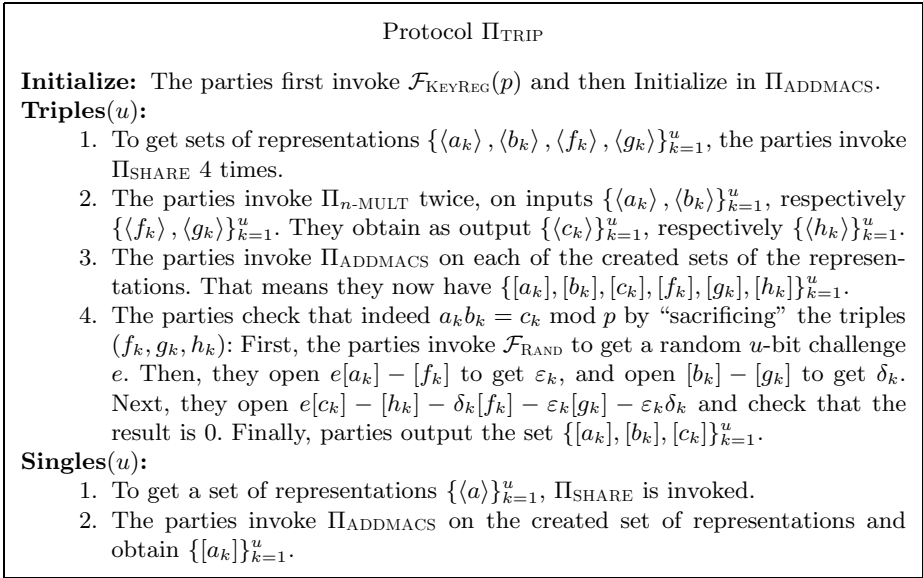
Protocol $\Pi_{\text{TRIP}}$

**Initialize:** The parties first invoke $\mathcal{F}_{\text{KeyReg}}(p)$ and then Initialize in $\Pi_{\text{ADDMACS}}$.

**Triples**$(u)$:

1. To get sets of representations $\{\langle a_k\rangle, \langle b_k\rangle, \langle f_k\rangle, \langle g_k\rangle\}_{k=1}^{u}$, the parties invoke $\Pi_{\text{SHARE}}$ 4 times.
2. The parties invoke $\Pi_{n\text{-MULT}}$ twice, on inputs $\{\langle a_k\rangle, \langle b_k\rangle\}_{k=1}^{u}$, respectively $\{\langle f_k\rangle, \langle g_k\rangle\}_{k=1}^{u}$. They obtain as output $\{\langle c_k\rangle\}_{k=1}^{u}$, respectively $\{\langle h_k\rangle\}_{k=1}^{u}$.
3. The parties invoke $\Pi_{\text{ADDMACS}}$ on each of the created sets of the representations. That means they now have $\{[a_k], [b_k], [c_k], [f_k], [g_k], [h_k]\}_{k=1}^{u}$.
4. The parties check that indeed $a_k b_k = c_k \bmod p$ by "sacrificing" the triples $(f_k, g_k, h_k)$: First, the parties invoke $\mathcal{F}_{\text{Rand}}$ to get a random $u$-bit challenge $e$. Then, they open $e[a_k] - [f_k]$ to get $\varepsilon_k$, and open $[b_k] - [g_k]$ to get $\delta_k$. Next, they open $e[c_k] - [h_k] - \delta_k[f_k] - \varepsilon_k[g_k] - \varepsilon_k\delta_k$ and check that the result is 0. Finally, parties output the set $\{[a_k], [b_k], [c_k]\}_{k=1}^{u}$.

**Singles**$(u)$:

1. To get a set of representations $\{\langle a\rangle\}_{k=1}^{u}$, $\Pi_{\text{SHARE}}$ is invoked.
2. The parties invoke $\Pi_{\text{ADDMACS}}$ on the created set of representations and obtain $\{[a_k]\}_{k=1}^{u}$.